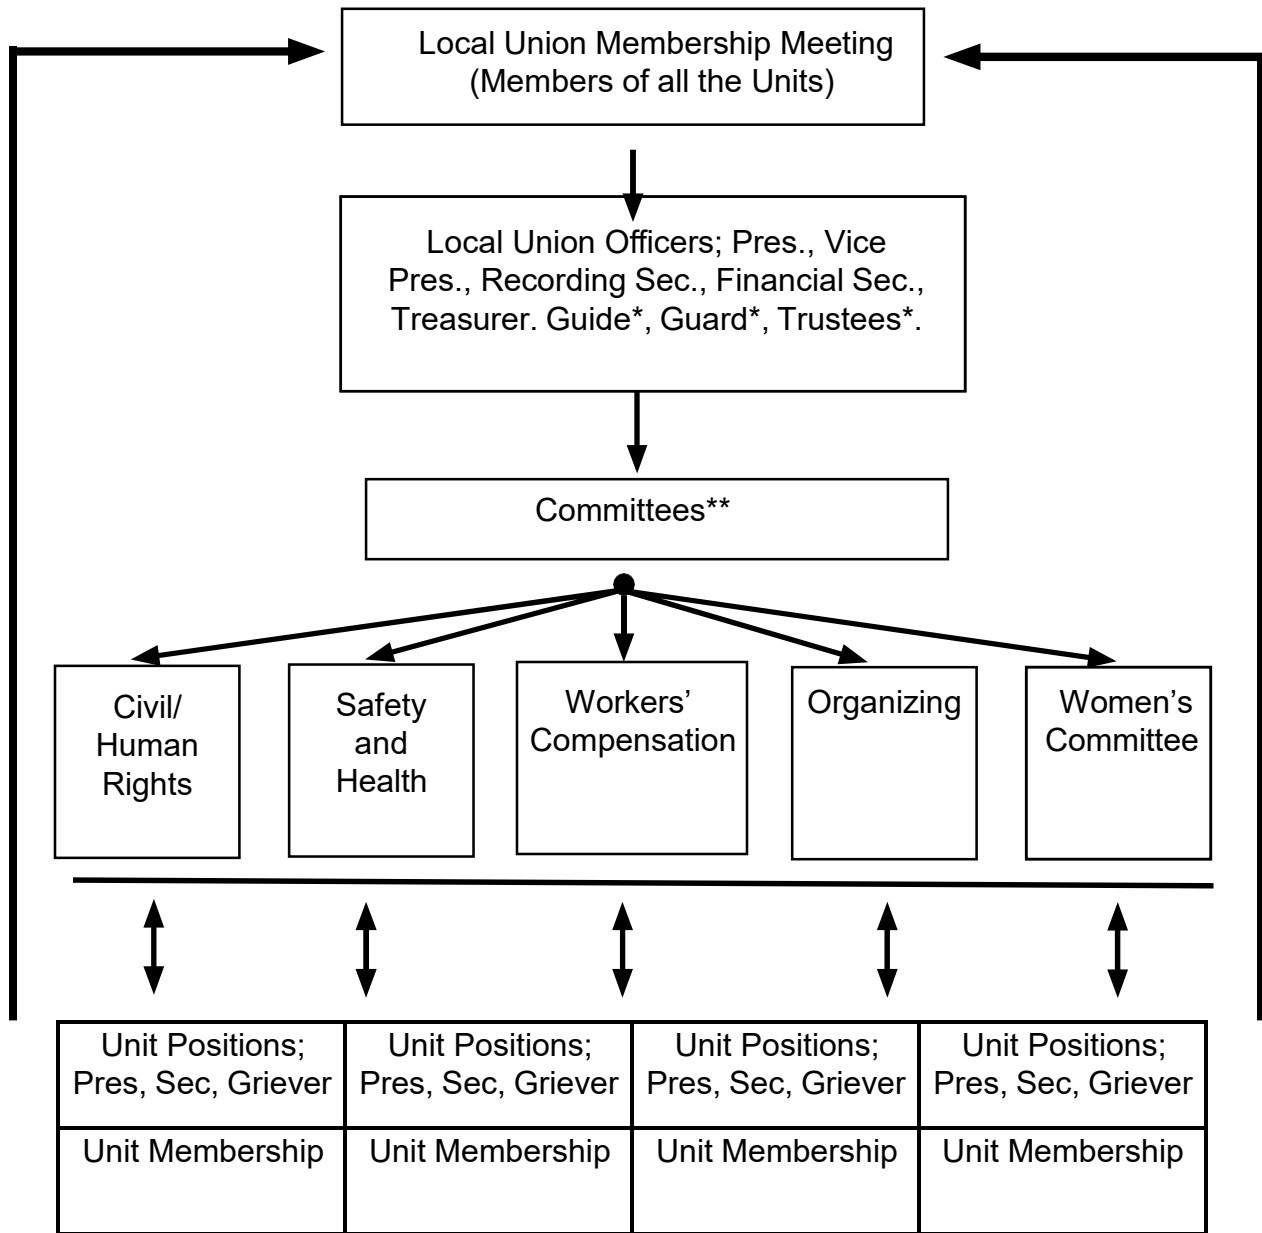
Local Union Membership Meeting
(Members of all the Units)

Local Union Officers; Pres., Vice Pres., Recording Sec., Financial Sec., Treasurer. Guide*, Guard*, Trustees*.

Committees**

Civil/ Human Rights

Safety and Health

Workers' Compensation

Organizing

Women's Committee

| Unit Positions; Pres, Sec, Griever | Unit Positions; Pres, Sec, Griever | Unit Positions; Pres, Sec, Griever | Unit Positions; Pres, Sec, Griever |
|---|---|---|---|
| Unit Membership | Unit Membership | Unit Membership | Unit Membership |